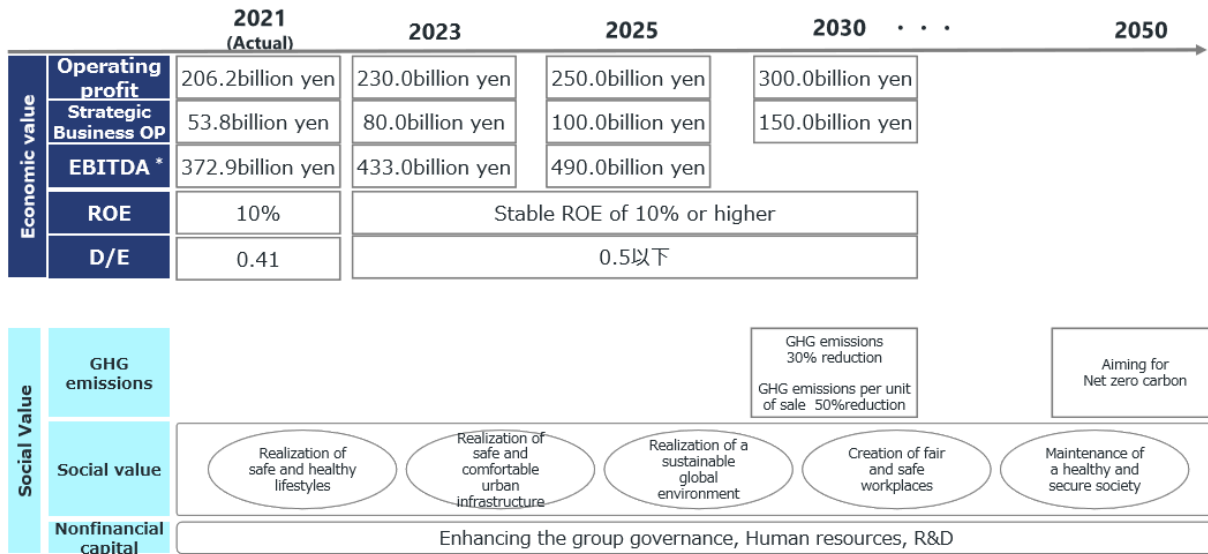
2021 (Actual)

2023

2025

2030 ・・・

2050

Economic value

| | 2021 (Actual) | 2023 | 2025 | 2030 |
|---|---|---|---|---|
| Operating profit | 206.2billion yen | 230.0billion yen | 250.0billion yen | 300.0billion yen |
| Strategic Business OP | 53.8billion yen | 80.0billion yen | 100.0billion yen | 150.0billion yen |
| EBITDA * | 372.9billion yen | 433.0billion yen | 490.0billion yen | |
| ROE | 10% | Stable ROE of 10% or higher | | |
| D/E | 0.41 | 0.5以下 | | |

Social Value

GHG emissions

GHG emissions 30% reduction

GHG emissions per unit of sale 50%reduction

Aiming for Net zero carbon

Social value

Realization of safe and healthy lifestyles

Realization of safe and comfortable urban infrastructure

Realization of a sustainable global environment

Creation of fair and safe workplaces

Maintenance of a healthy and secure society

Nonfinancial capital

Enhancing the group governance, Human resources, R&D